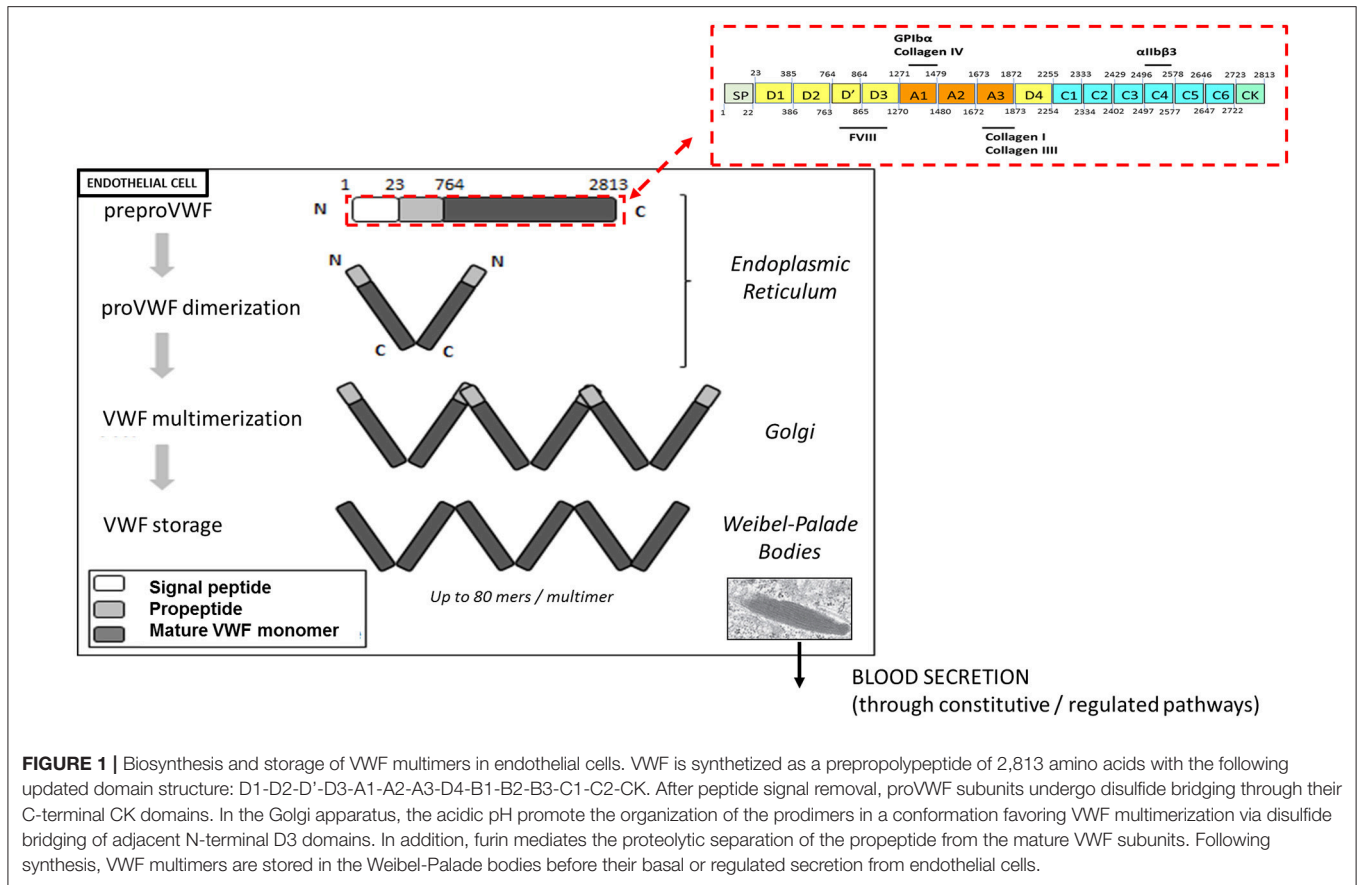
GPIbα
Collagen IV

αIIbβ3

23 385 764 864 1271 1479 1673 1872 2255 2333 2429 2496 2578 2646 2723 2813

SP D1 D2 D' D3 A1 A2 A3 D4 C1 C2 C3 C4 C5 C6 CK

1 22 386 763 865 1270 1480 1672 1873 2254 2334 2402 2497 2577 2647 2722

FVIII

Collagen I
Collagen IIII

ENDOTHELIAL CELL

preproVWF

N 1 23 764 2813 C

proVWF dimerization

N N C C

Endoplasmic Reticulum

VWF multimerization

Golgi

VWF storage

Weibel-Palade Bodies

Signal peptide
Propeptide
Mature VWF monomer

Up to 80 mers / multimer

BLOOD SECRETION
(through constitutive / regulated pathways)

**FIGURE 1 |** Biosynthesis and storage of VWF multimers in endothelial cells. VWF is synthetized as a prepropolypeptide of 2,813 amino acids with the following updated domain structure: D1-D2-D'-D3-A1-A2-A3-D4-B1-B2-B3-C1-C2-CK. After peptide signal removal, proVWF subunits undergo disulfide bridging through their C-terminal CK domains. In the Golgi apparatus, the acidic pH promote the organization of the prodimers in a conformation favoring VWF multimerization via disulfide bridging of adjacent N-terminal D3 domains. In addition, furin mediates the proteolytic separation of the propeptide from the mature VWF subunits. Following synthesis, VWF multimers are stored in the Weibel-Palade bodies before their basal or regulated secretion from endothelial cells.